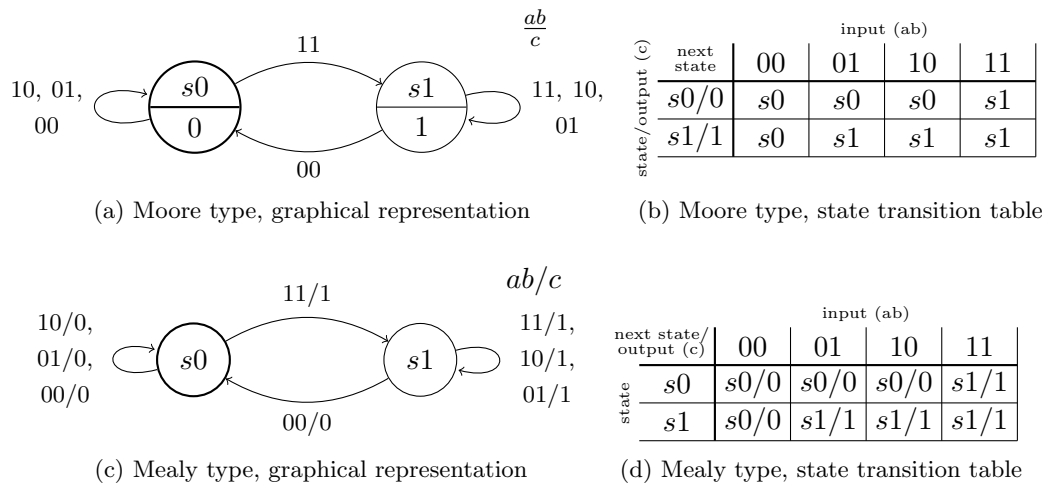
$\frac{ab}{c}$

10, 01, 00

$s0$

0

11

00

$s1$

1

11, 10, 01

(a) Moore type, graphical representation

input (ab)

| state/output (c) next state | 00 | 01 | 10 | 11 |
|---|---|---|---|---|
| $s0/0$ | $s0$ | $s0$ | $s0$ | $s1$ |
| $s1/1$ | $s0$ | $s1$ | $s1$ | $s1$ |

(b) Moore type, state transition table

$ab/c$

10/0, 01/0, 00/0

$s0$

11/1

00/0

$s1$

11/1, 10/1, 01/1

(c) Mealy type, graphical representation

input (ab)

| state / next state/ output (c) | 00 | 01 | 10 | 11 |
|---|---|---|---|---|
| $s0$ | $s0/0$ | $s0/0$ | $s0/0$ | $s1/1$ |
| $s1$ | $s0/0$ | $s1/1$ | $s1/1$ | $s1/1$ |

(d) Mealy type, state transition table